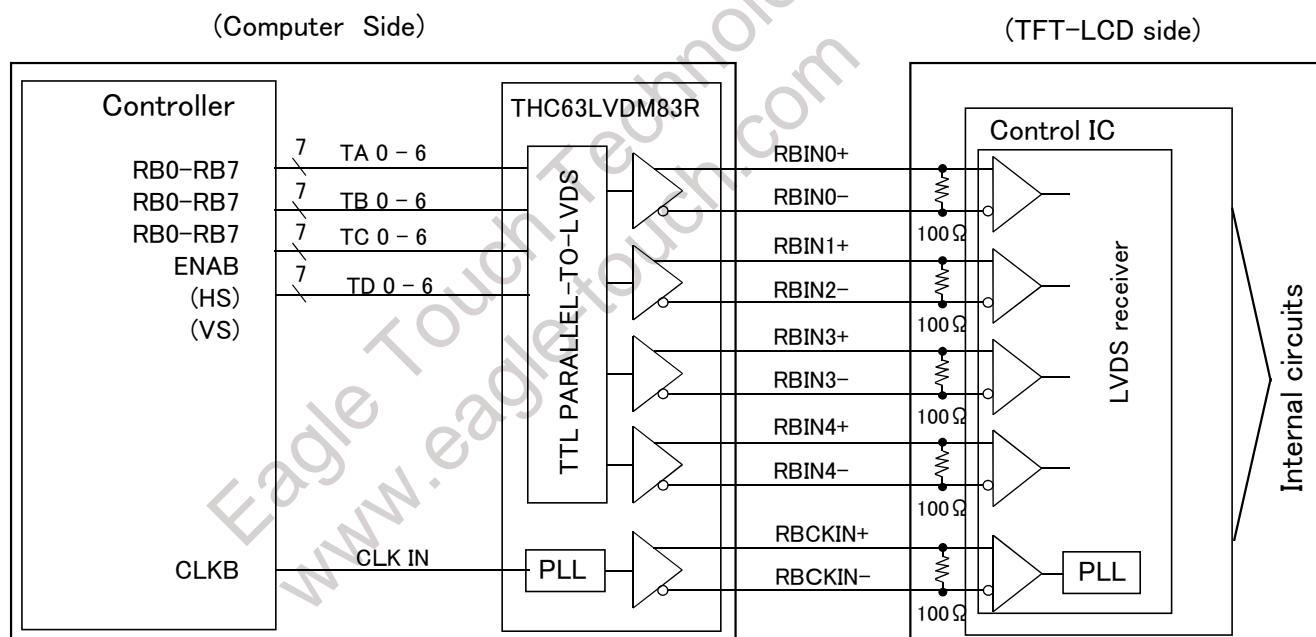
(Computer Side)

(TFT−LCD side)

Controller

RB0−RB7
RB0−RB7
RB0−RB7
ENAB
(HS)
(VS)

CLKB

7
TA 0 − 6
7
TB 0 − 6
7
TC 0 − 6
7
TD 0 − 6

CLK IN

THC63LVDM83R

TTL PARALLEL−TO−LVDS

PLL

RBIN0+
RBIN0−
RBIN1+
RBIN2−
RBIN3+
RBIN3−
RBIN4+
RBIN4−
RBCKIN+
RBCKIN−

100Ω
100Ω
100Ω
100Ω
100Ω

Control IC

LVDS receiver

PLL

Internal circuits

Eagle Touch Technology
www.eagle-touch.com